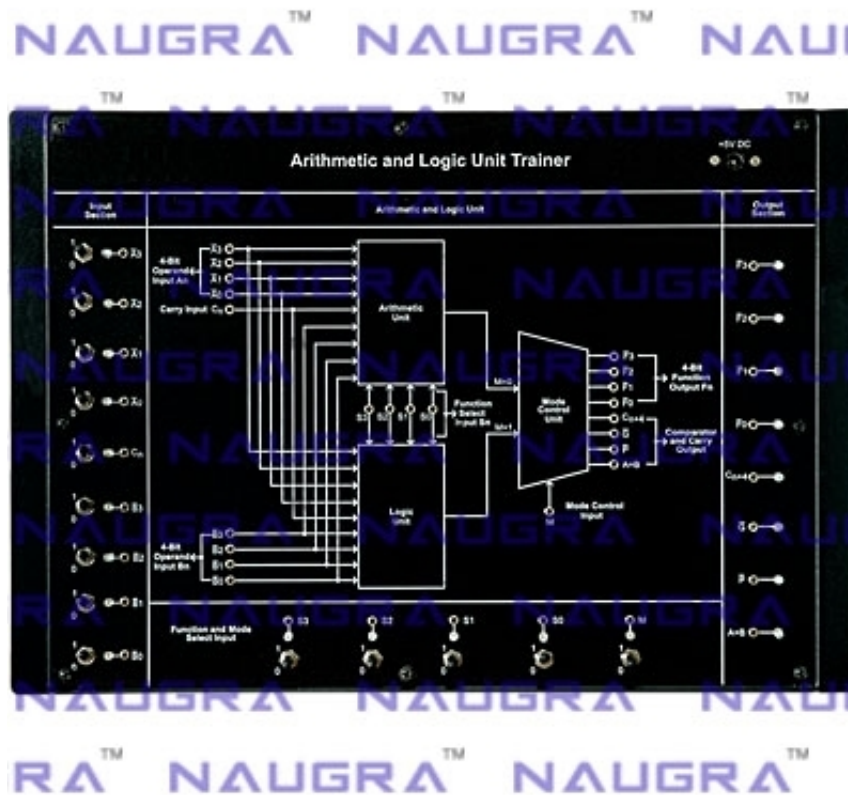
NAUGRA™ NAUGRA™ NAU

Arithmetic and Logic Unit Trainer

+5V DC

Input Section

Arithmetic and Logic Unit

Output Section

$A_3$
$A_2$
$A_1$
$A_0$
$C_n$
$B_3$
$B_2$
$B_1$
$B_0$

4-Bit Operand Input An

$A_3$
$A_2$
$A_1$
$A_0$

Carry Input $C_n$

Arithmetic Unit

S3 S2 S1 S0

Function Select Input Sn

M=0

M=1

Mode Control Unit

Mode Control Input

M

Logic Unit

4-Bit Operand Input Bn

$B_3$
$B_2$
$B_1$
$B_0$

$F_3$
$F_2$
$F_1$
$F_0$
$C_{n+4}$
G
P
A=B

4-Bit Function Output Fn

Comparator and Carry Output

$F_3$
$F_2$
$F_1$
$F_0$
$C_{n+4}$
G
P
A=B

Function and Mode Select Input

S3 S2 S1 S0 M

RA™ NAUGRA™ NAUGRA™